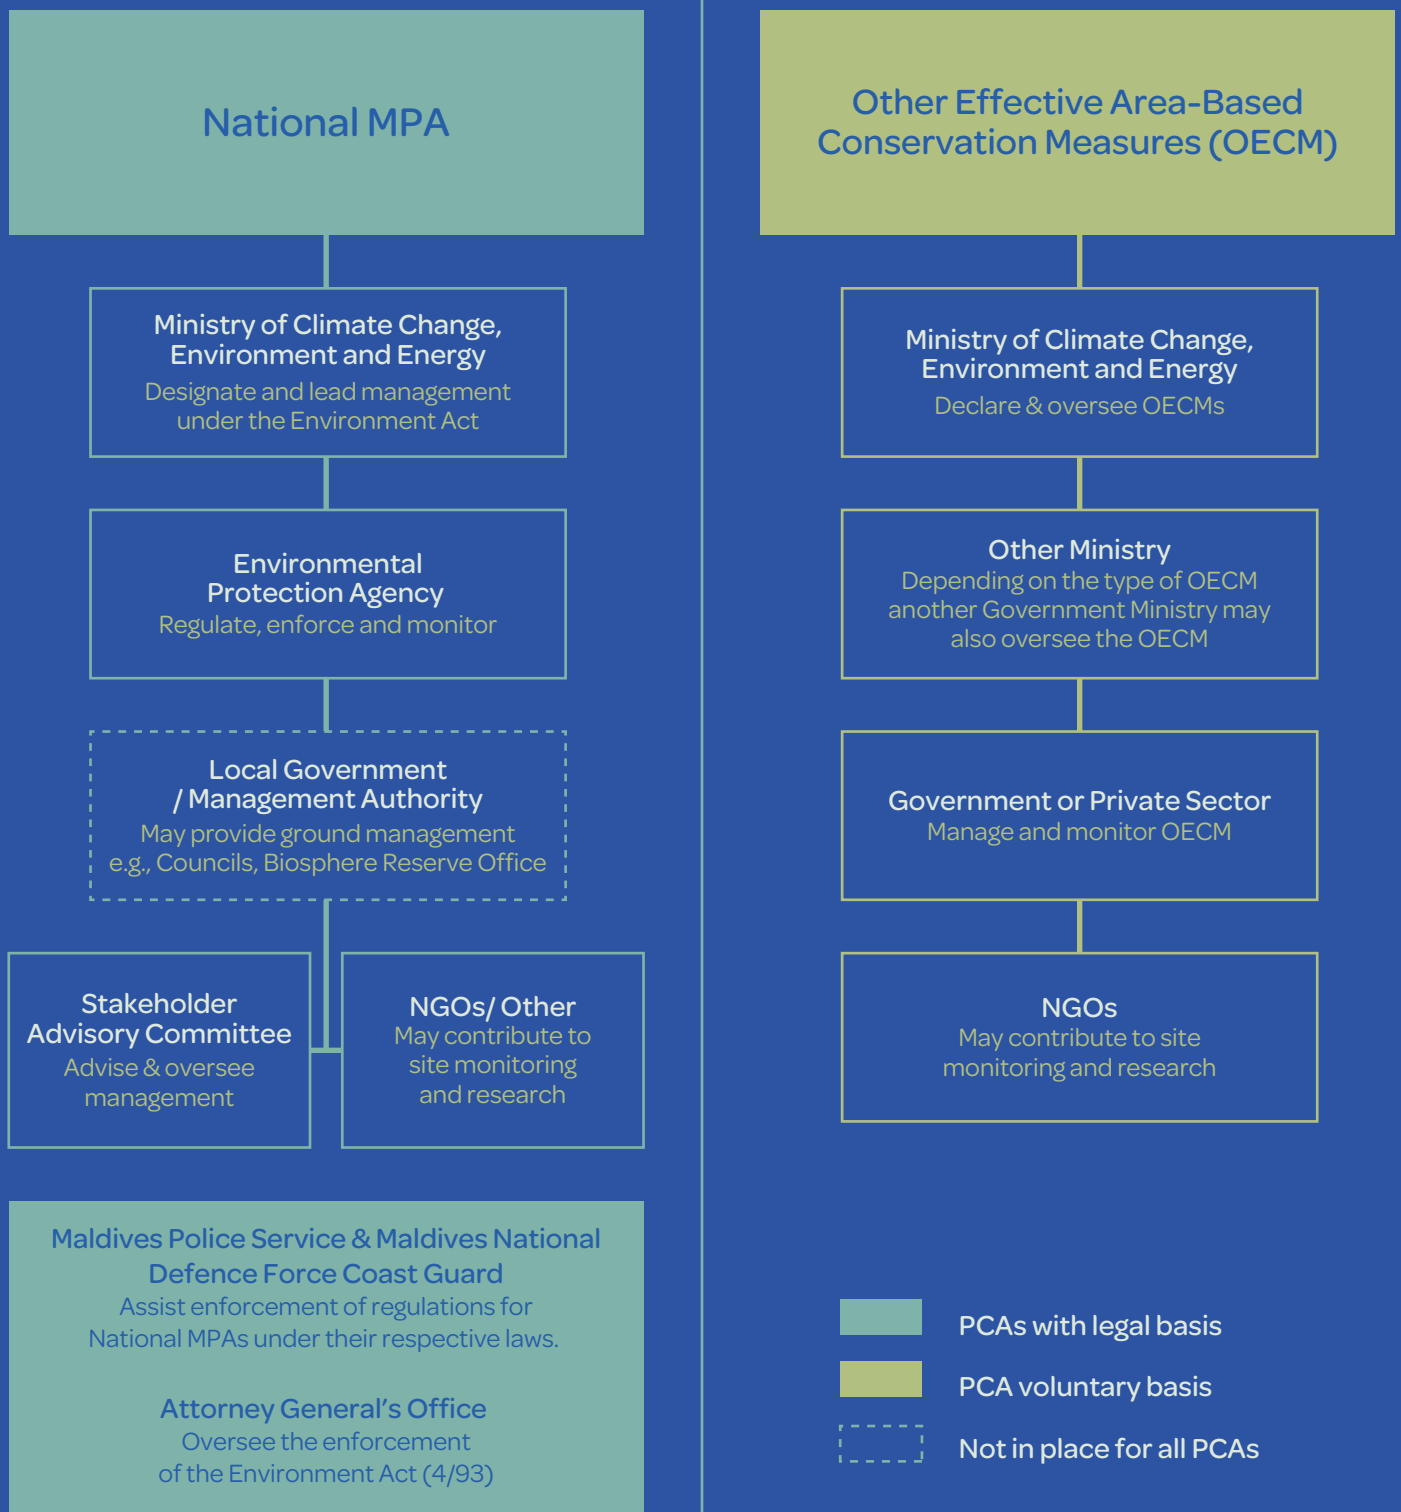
National MPA

Ministry of Climate Change, Environment and Energy
Designate and lead management under the Environment Act

Environmental Protection Agency
Regulate, enforce and monitor

Local Government / Management Authority
May provide ground management e.g., Councils, Biosphere Reserve Office

Stakeholder Advisory Committee
Advise & oversee management

NGOs/ Other
May contribute to site monitoring and research

Maldives Police Service & Maldives National Defence Force Coast Guard
Assist enforcement of regulations for National MPAs under their respective laws.

Attorney General's Office
Oversee the enforcement of the Environment Act (4/93)

Other Effective Area-Based Conservation Measures (OECM)

Ministry of Climate Change, Environment and Energy
Declare & oversee OECMs

Other Ministry
Depending on the type of OECM another Government Ministry may also oversee the OECM

Government or Private Sector
Manage and monitor OECM

NGOs
May contribute to site monitoring and research

PCAs with legal basis

PCA voluntary basis

Not in place for all PCAs